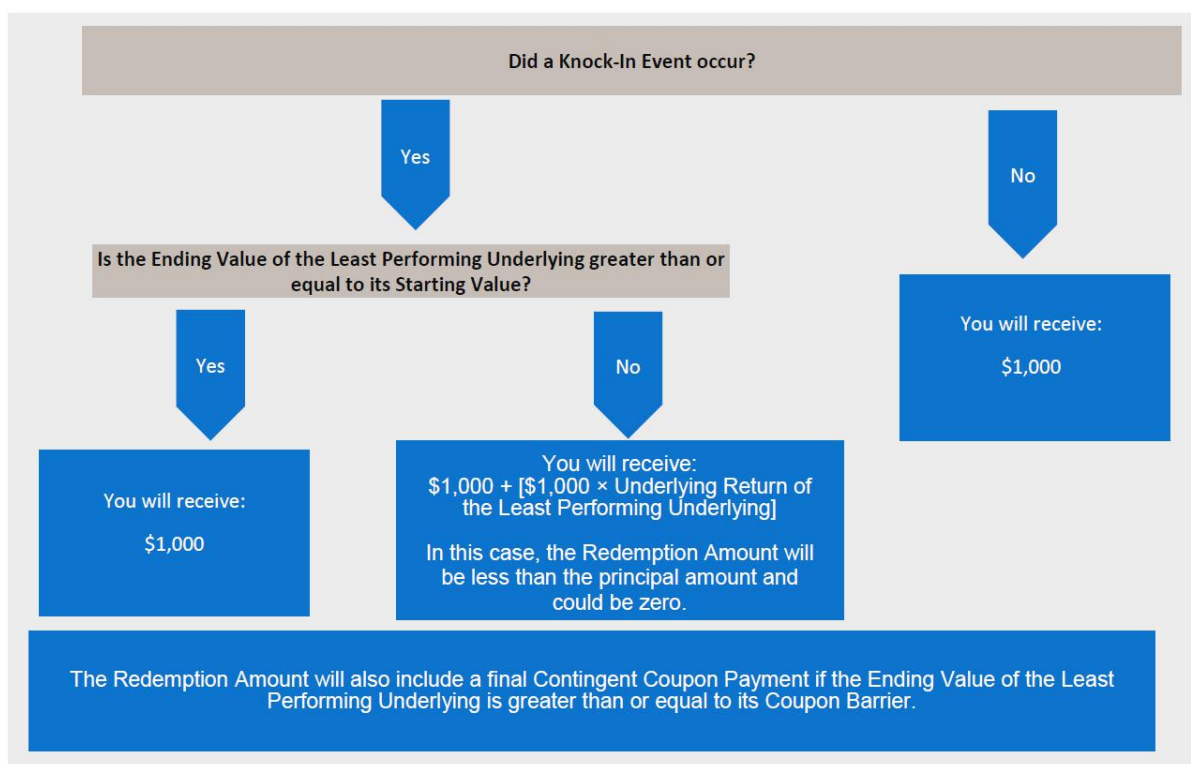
Did a Knock-In Event occur?

Yes

No

Is the Ending Value of the Least Performing Underlying greater than or equal to its Starting Value?

You will receive:

$1,000

Yes

No

You will receive:

$1,000

You will receive:
$1,000 + [$1,000 × Underlying Return of the Least Performing Underlying]

In this case, the Redemption Amount will be less than the principal amount and could be zero.

The Redemption Amount will also include a final Contingent Coupon Payment if the Ending Value of the Least Performing Underlying is greater than or equal to its Coupon Barrier.